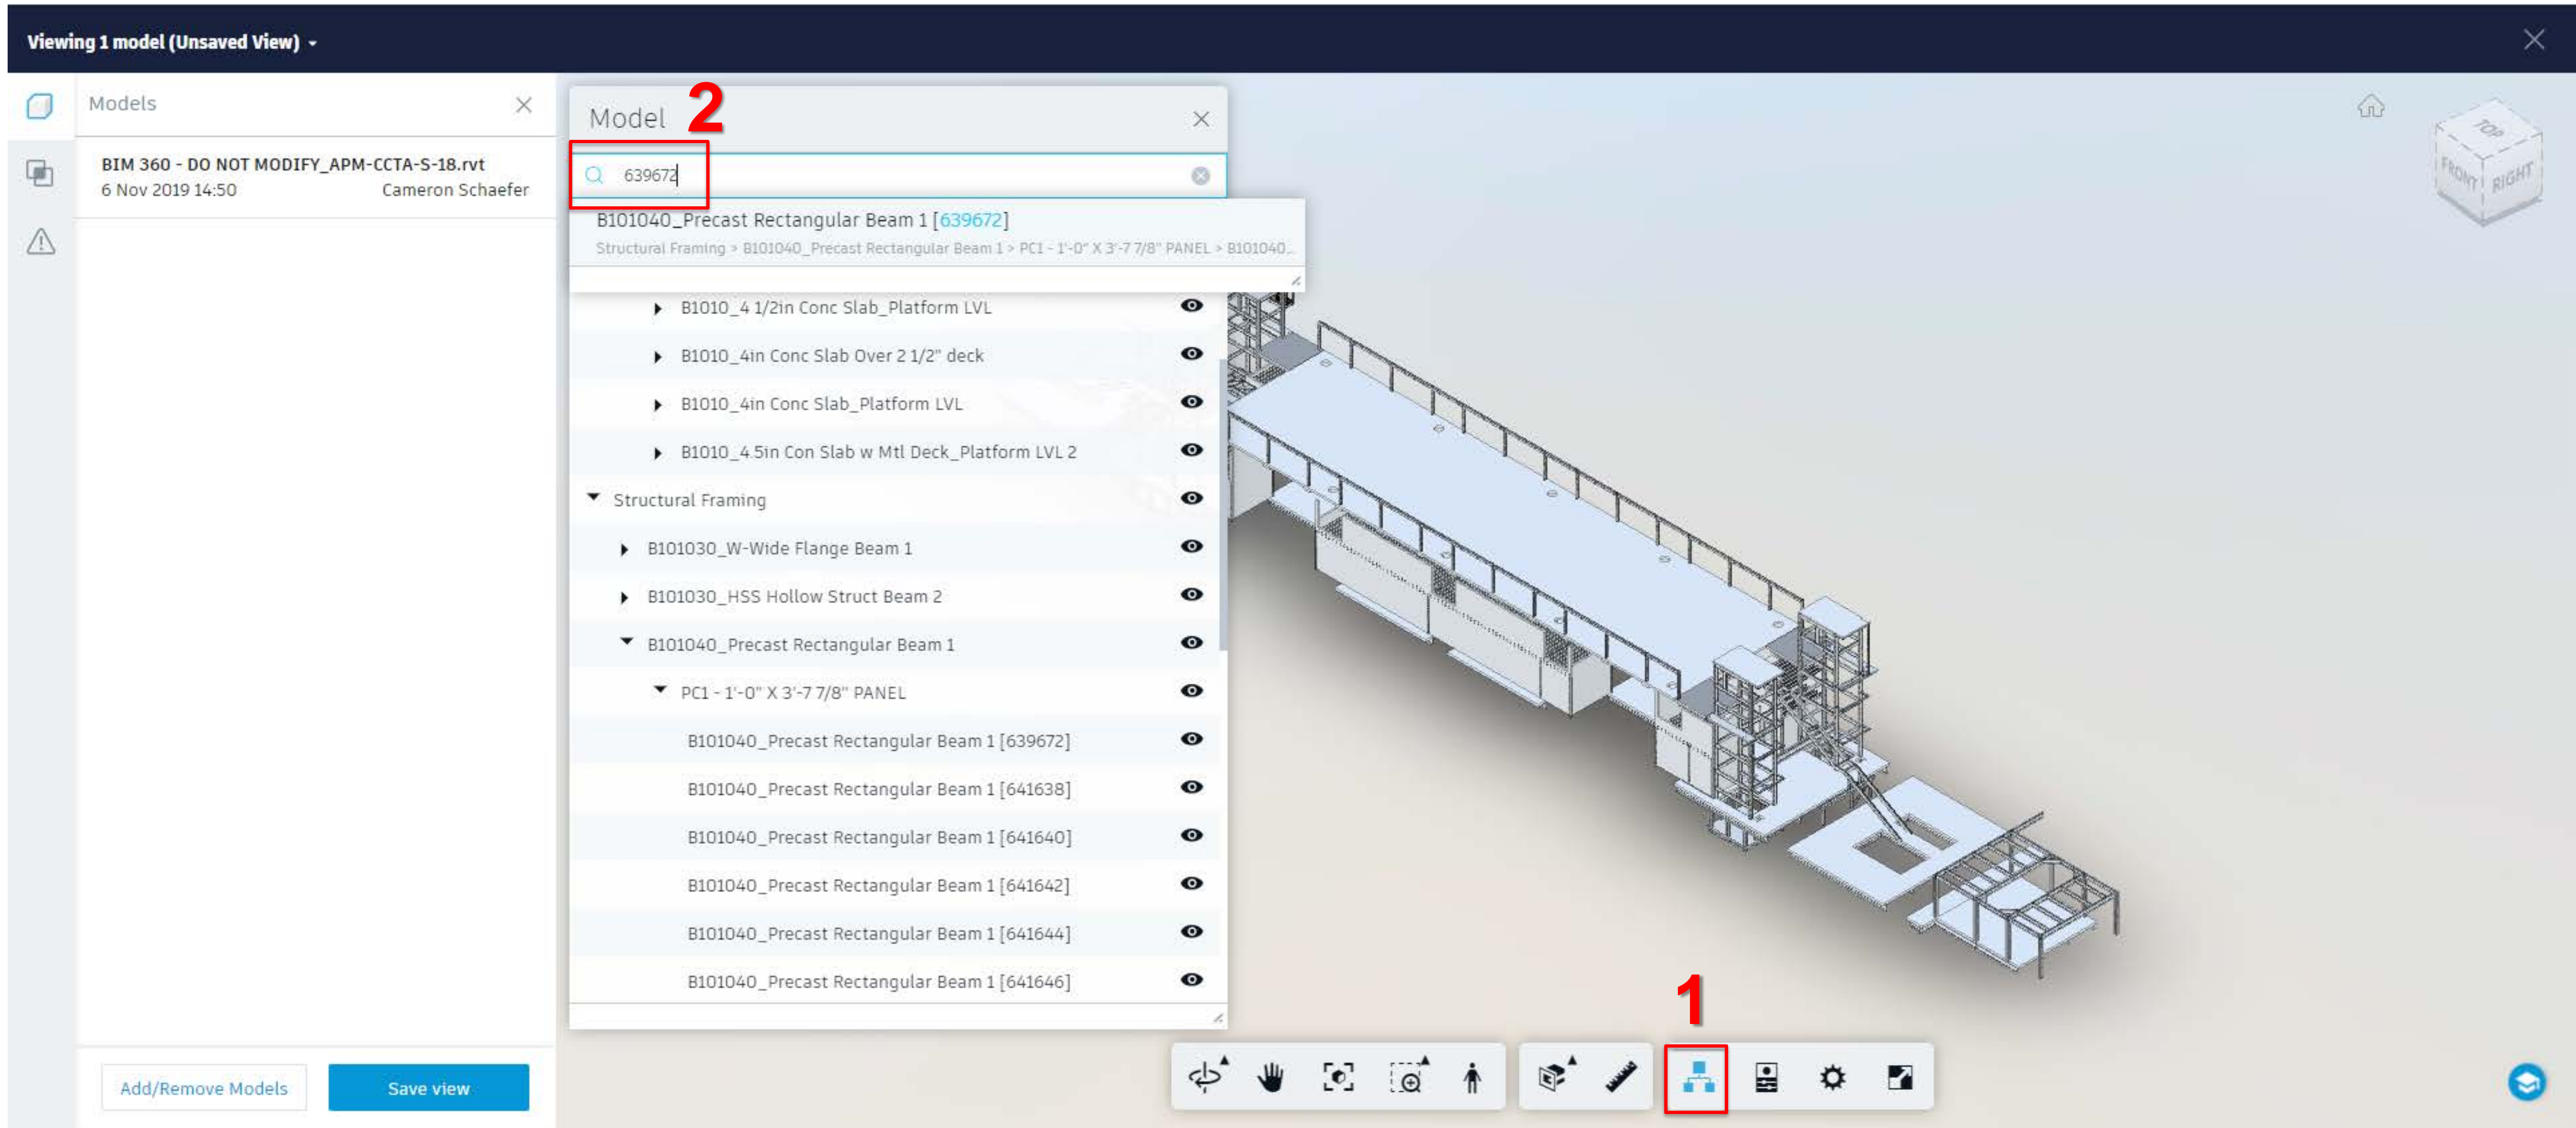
Viewing 1 model (Unsaved View)

Models

BIM 360 - DO NOT MODIFY_APM-CCTA-S-18.rvt
6 Nov 2019 14:50 Cameron Schaefer

Add/Remove Models
Save view

Model 2

639672

B101040_Precast Rectangular Beam 1 [639672]
Structural Framing > B101040_Precast Rectangular Beam 1 > PC1 - 1'-0" X 3'-7 7/8" PANEL > B101040...

B1010_4 1/2in Conc Slab_Platform LVL
B1010_4in Conc Slab Over 2 1/2" deck
B1010_4in Conc Slab_Platform LVL
B1010_4.5in Con Slab w Mtl Deck_Platform LVL 2
Structural Framing
B101030_W-Wide Flange Beam 1
B101030_HSS Hollow Struct Beam 2
B101040_Precast Rectangular Beam 1
PC1 - 1'-0" X 3'-7 7/8" PANEL
B101040_Precast Rectangular Beam 1 [639672]
B101040_Precast Rectangular Beam 1 [641638]
B101040_Precast Rectangular Beam 1 [641640]
B101040_Precast Rectangular Beam 1 [641642]
B101040_Precast Rectangular Beam 1 [641644]
B101040_Precast Rectangular Beam 1 [641646]

TOP
FRONT RIGHT

1